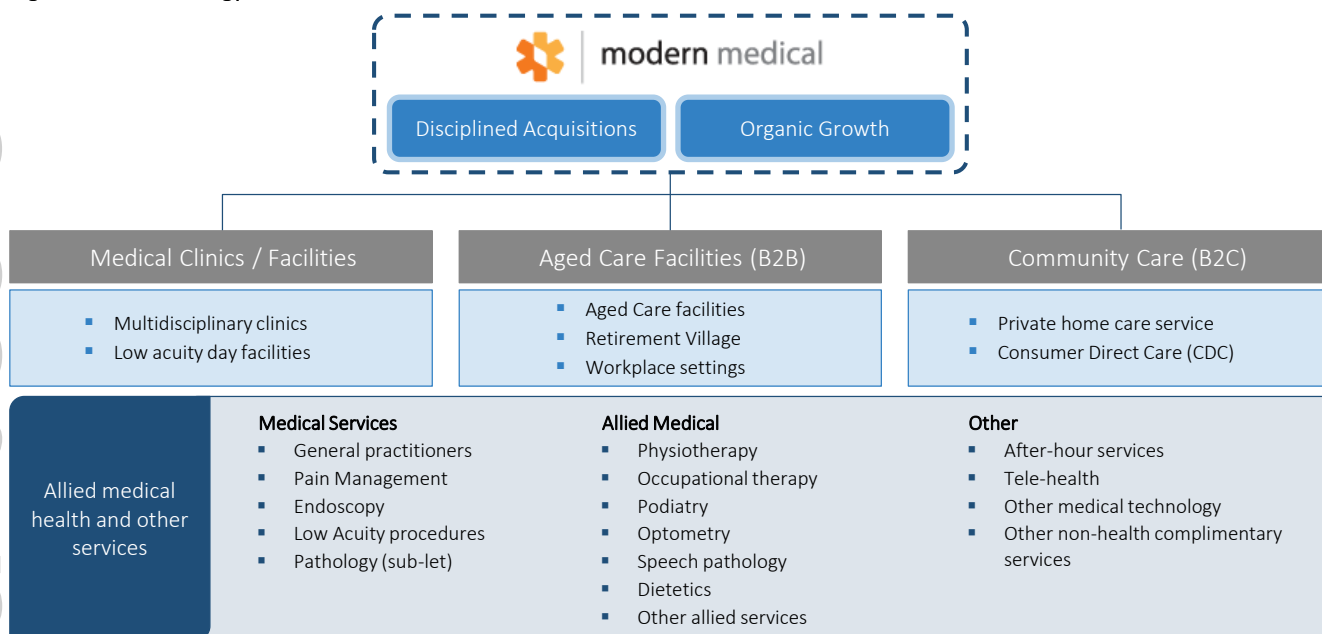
modern medical

Disciplined Acquisitions

Organic Growth

Medical Clinics / Facilities

- Multidisciplinary clinics
- Low acuity day facilities

Aged Care Facilities (B2B)

- Aged Care facilities
- Retirement Village
- Workplace settings

Community Care (B2C)

- Private home care service
- Consumer Direct Care (CDC)

Allied medical health and other services

Medical Services
- General practitioners
- Pain Management
- Endoscopy
- Low Acuity procedures
- Pathology (sub-let)

Allied Medical
- Physiotherapy
- Occupational therapy
- Podiatry
- Optometry
- Speech pathology
- Dietetics
- Other allied services

Other
- After-hour services
- Tele-health
- Other medical technology
- Other non-health complimentary services